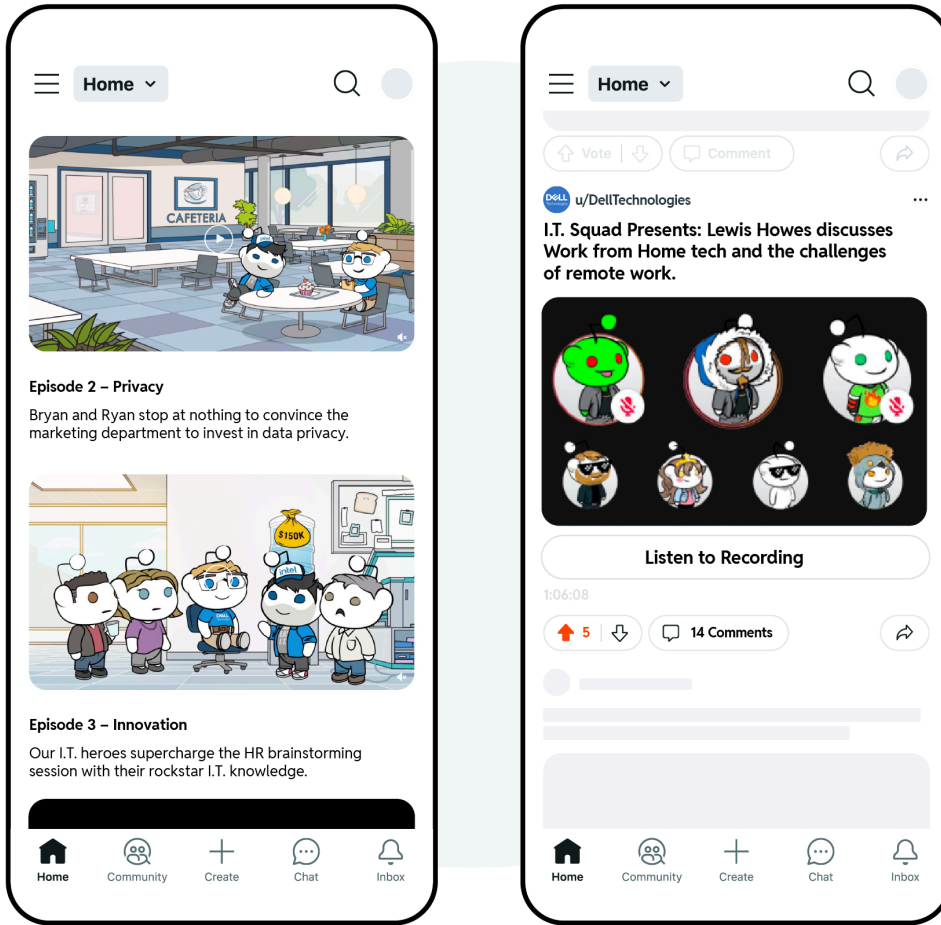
Home

CAFETERIA

Episode 2 – Privacy

Bryan and Ryan stop at nothing to convince the marketing department to invest in data privacy.

$150K

intel

DELL

Episode 3 – Innovation

Our I.T. heroes supercharge the HR brainstorming session with their rockstar I.T. knowledge.

Home Community Create Chat Inbox

Home

Vote Comment

DELL Technologies

u/DellTechnologies

I.T. Squad Presents: Lewis Howes discusses Work from Home tech and the challenges of remote work.

Listen to Recording

1:06:08

5

14 Comments

Home Community Create Chat Inbox